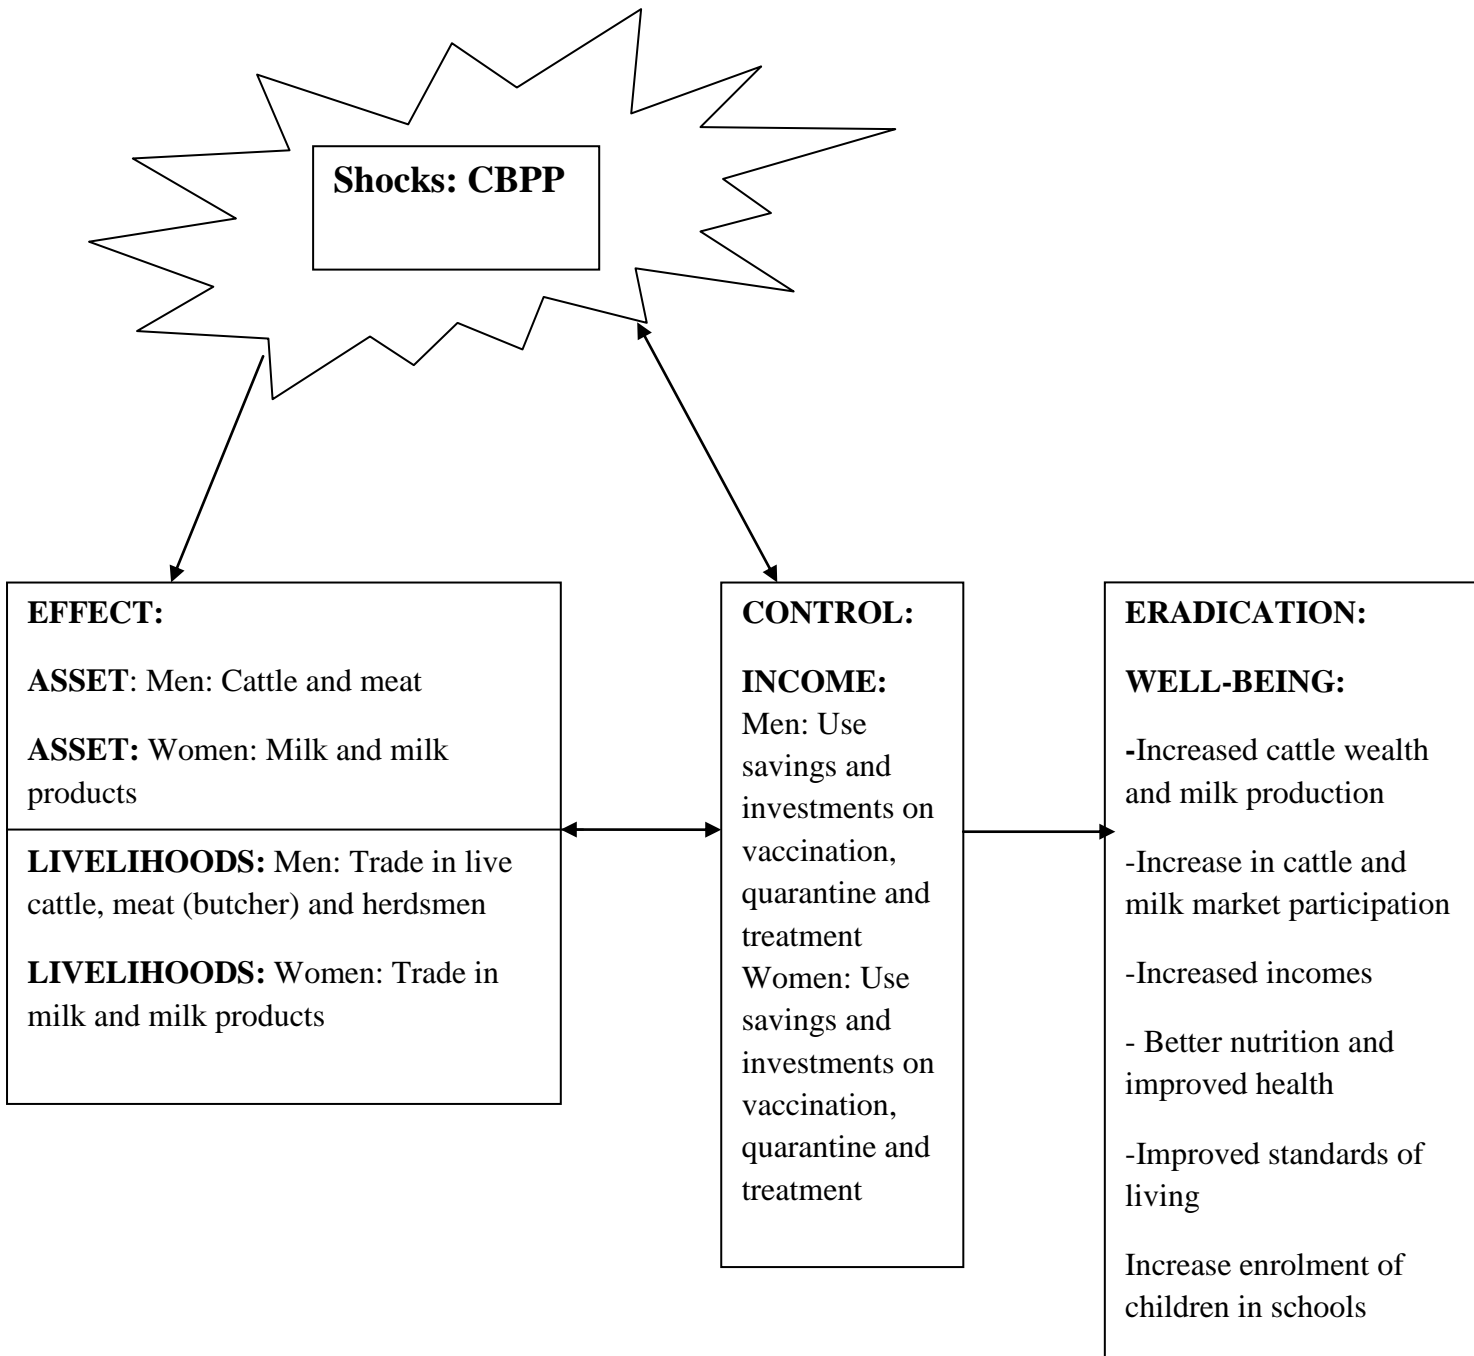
Shocks: CBPP

EFFECT:

ASSET: Men: Cattle and meat

ASSET: Women: Milk and milk products

LIVELIHOODS: Men: Trade in live cattle, meat (butcher) and herdsmen

LIVELIHOODS: Women: Trade in milk and milk products

CONTROL:

INCOME: Men: Use savings and investments on vaccination, quarantine and treatment Women: Use savings and investments on vaccination, quarantine and treatment

ERADICATION:

WELL-BEING:

-Increased cattle wealth and milk production

-Increase in cattle and milk market participation

-Increased incomes

- Better nutrition and improved health

-Improved standards of living

Increase enrolment of children in schools